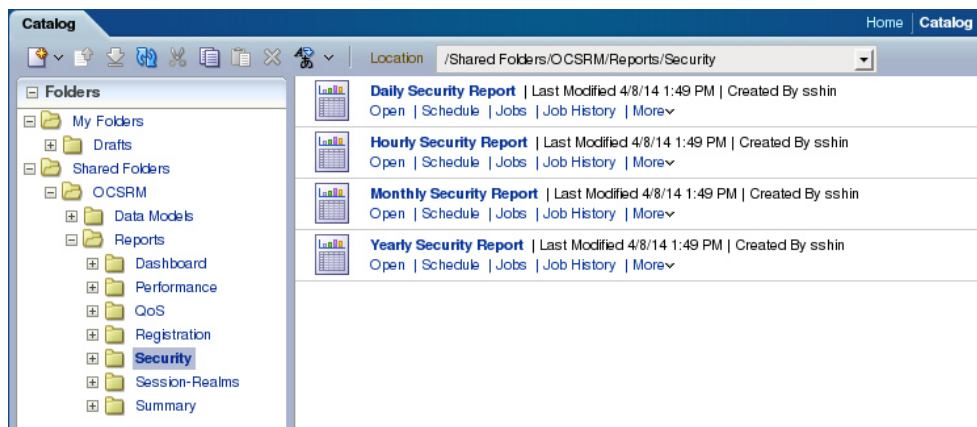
Catalog

Home | Catalog

Location /Shared Folders/OCSRM/Reports/Security

Folders

My Folders

Drafts

Shared Folders

OCSRM

Data Models

Reports

Dashboard

Performance

QoS

Registration

Security

Session-Realms

Summary

Daily Security Report | Last Modified 4/8/14 1:49 PM | Created By sshin
Open | Schedule | Jobs | Job History | More

Hourly Security Report | Last Modified 4/8/14 1:49 PM | Created By sshin
Open | Schedule | Jobs | Job History | More

Monthly Security Report | Last Modified 4/8/14 1:49 PM | Created By sshin
Open | Schedule | Jobs | Job History | More

Yearly Security Report | Last Modified 4/8/14 1:49 PM | Created By sshin
Open | Schedule | Jobs | Job History | More